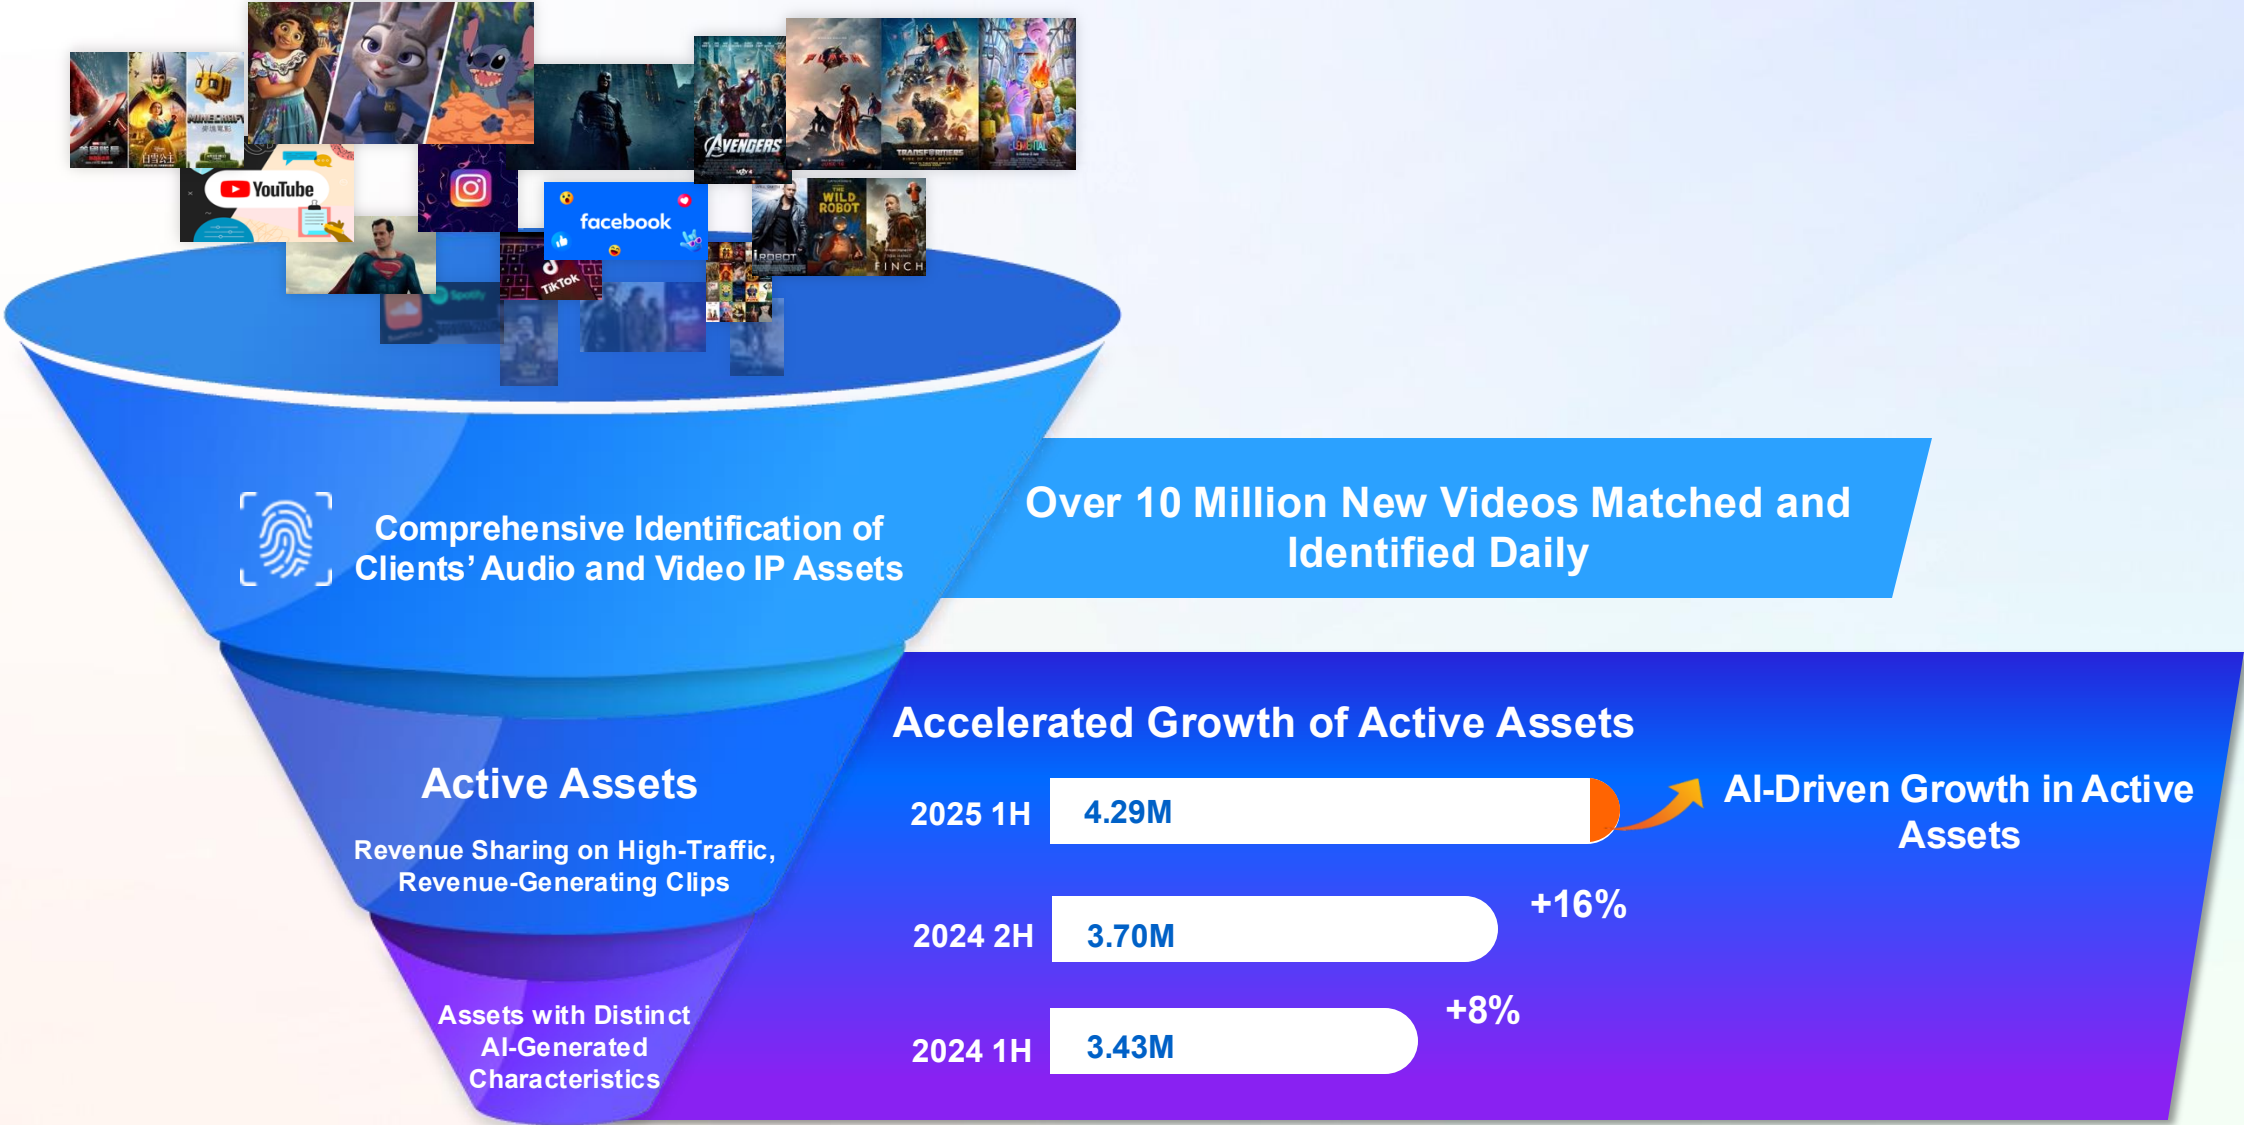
YouTube

facebook

TikTok

AVENGERS

TRANSFORMERS

THE WILD ROBOT

FINCH

Comprehensive Identification of Clients' Audio and Video IP Assets

Over 10 Million New Videos Matched and Identified Daily

Active Assets

Revenue Sharing on High-Traffic, Revenue-Generating Clips

Assets with Distinct AI-Generated Characteristics

Accelerated Growth of Active Assets

2025 1H 4.29M

AI-Driven Growth in Active Assets

2024 2H 3.70M

+16%

2024 1H 3.43M

+8%